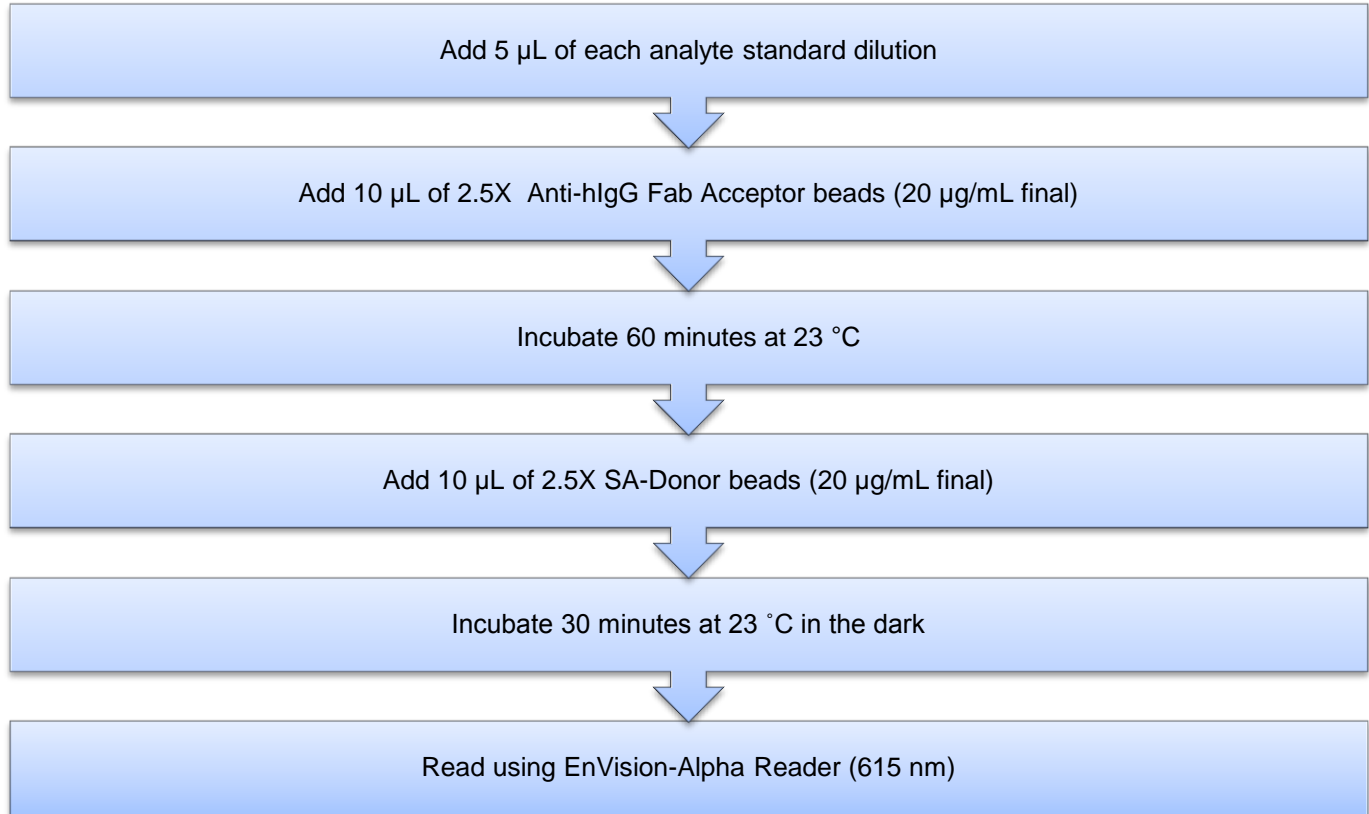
Add 5 µL of each analyte standard dilution

Add 10 µL of 2.5X Anti-hIgG Fab Acceptor beads (20 µg/mL final)

Incubate 60 minutes at 23 °C

Add 10 µL of 2.5X SA-Donor beads (20 µg/mL final)

Incubate 30 minutes at 23 ˚C in the dark

Read using EnVision-Alpha Reader (615 nm)